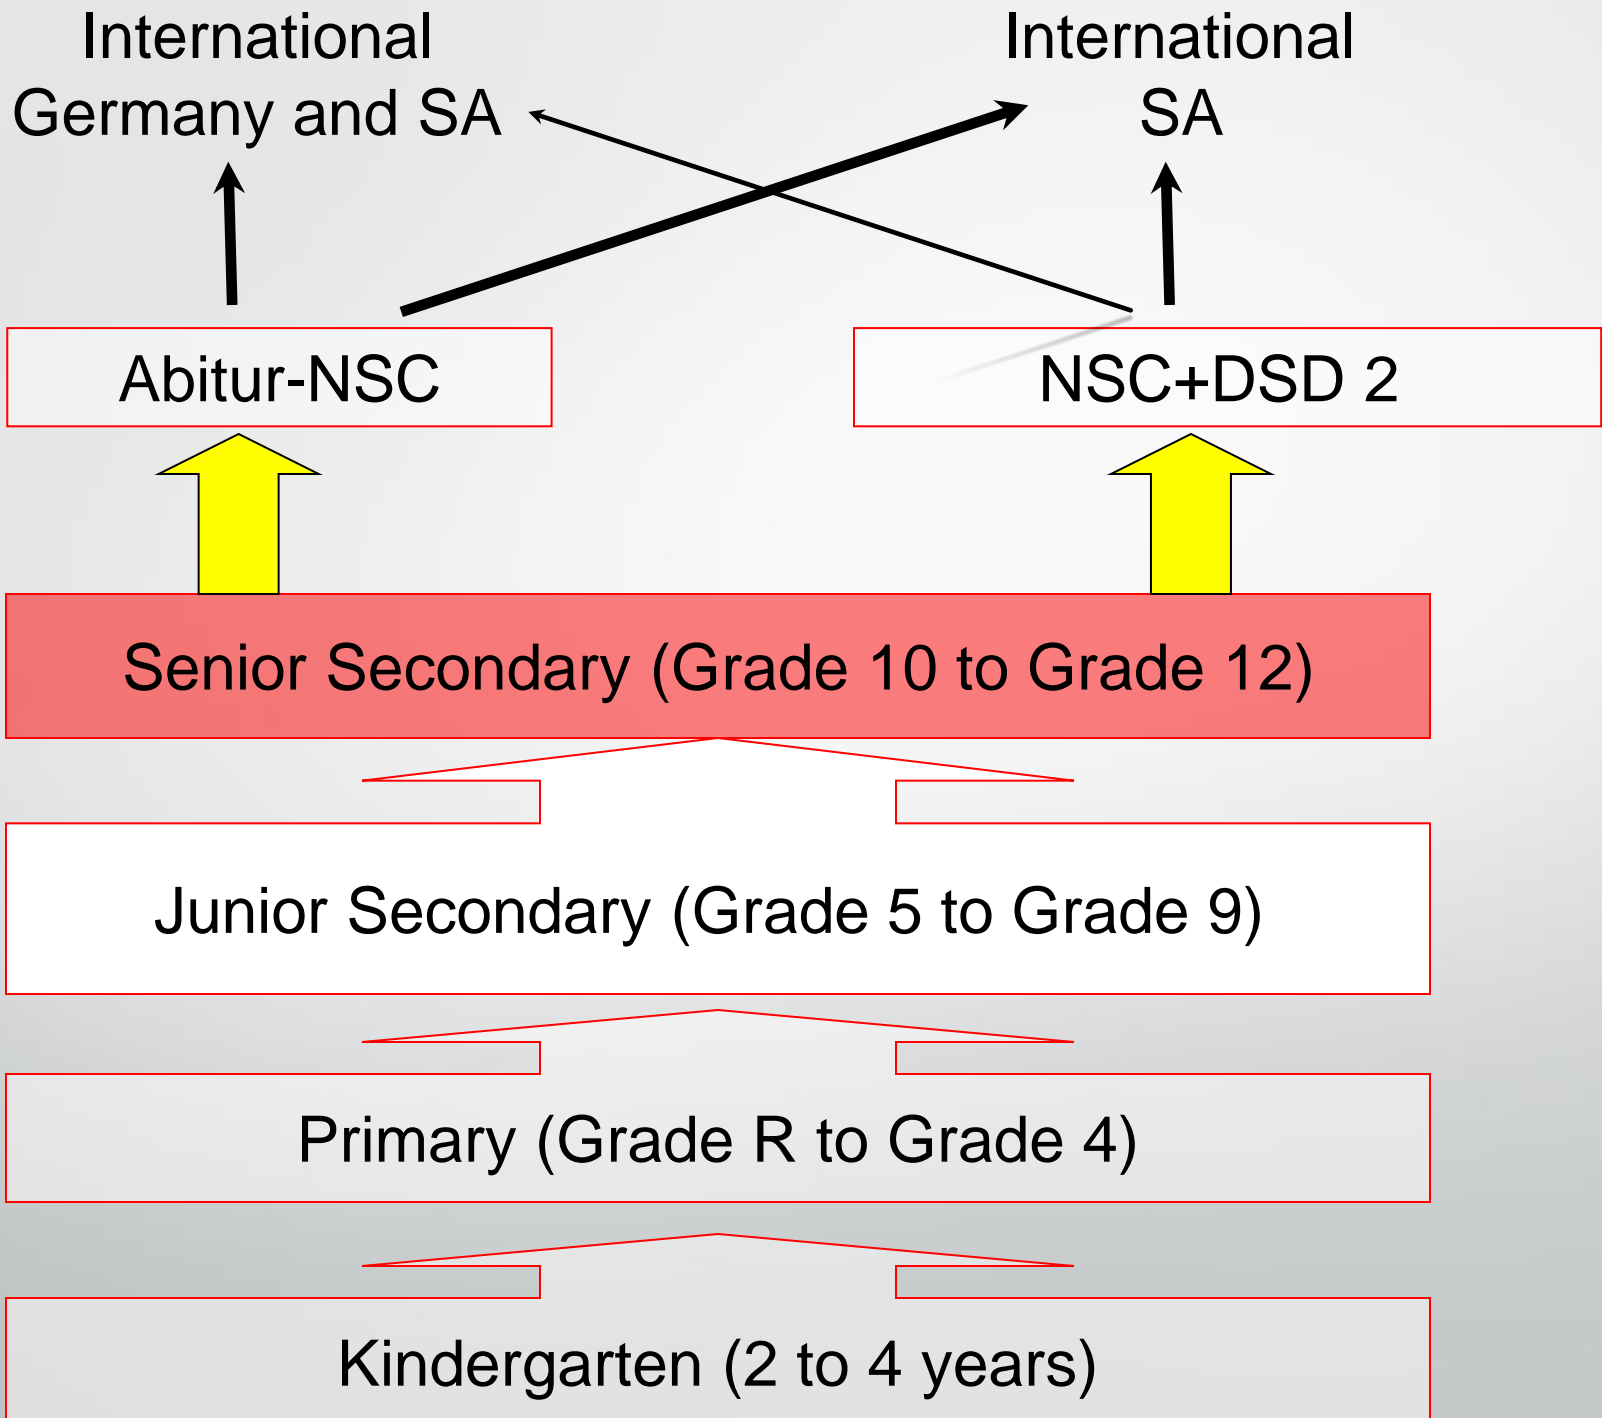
International
Germany and SA

International
SA

Abitur-NSC

NSC+DSD 2

Senior Secondary (Grade 10 to Grade 12)

Junior Secondary (Grade 5 to Grade 9)

Primary (Grade R to Grade 4)

Kindergarten (2 to 4 years)